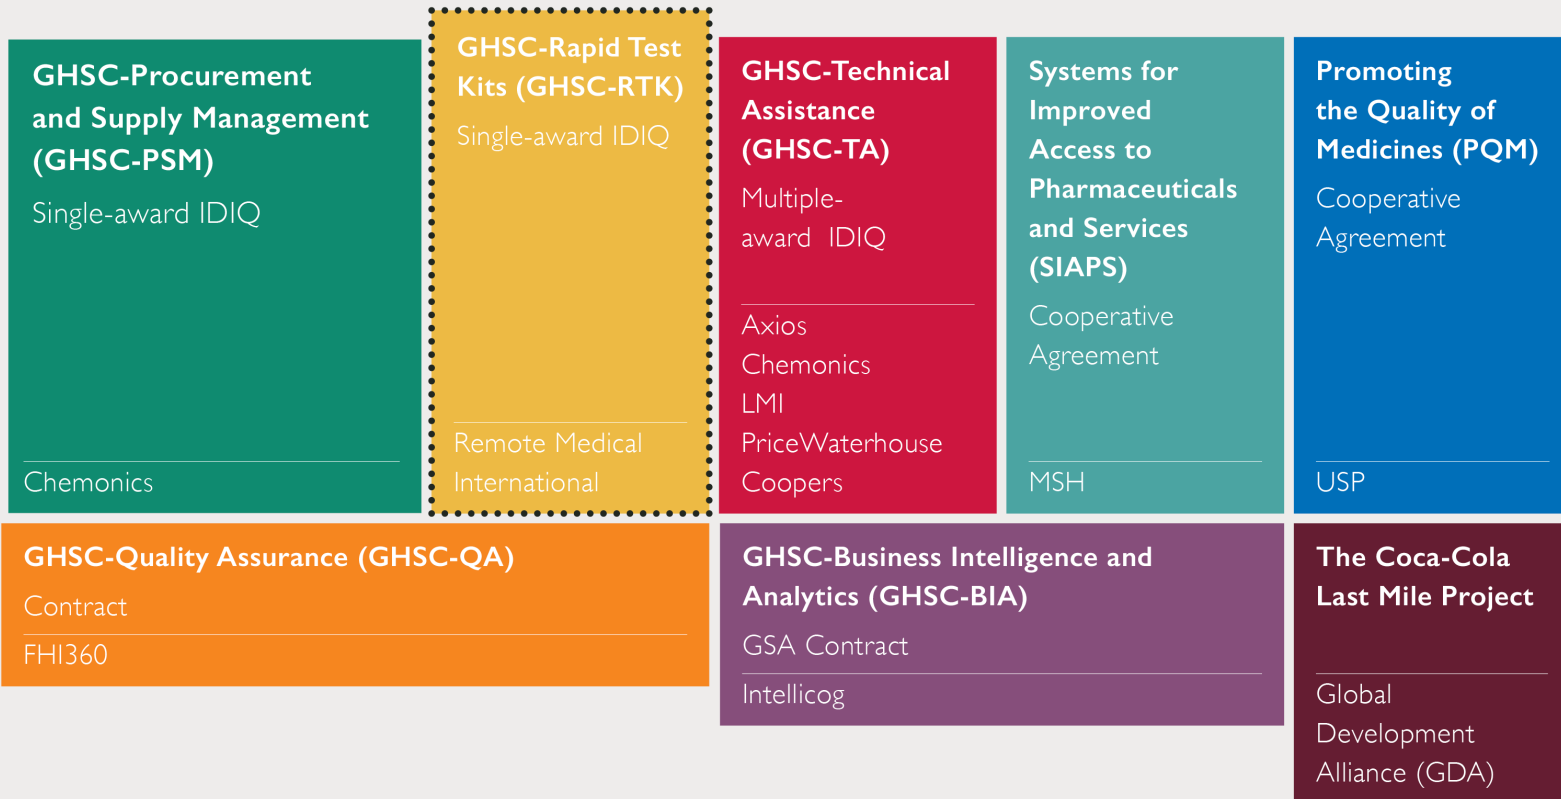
GHSC-Procurement and Supply Management (GHSC-PSM)

Single-award IDIQ

Chemonics

GHSC-Rapid Test Kits (GHSC-RTK)

Single-award IDIQ

Remote Medical International

GHSC-Technical Assistance (GHSC-TA)

Multiple-award IDIQ

Axios
Chemonics
LMI
PriceWaterhouse Coopers

Systems for Improved Access to Pharmaceuticals and Services (SIAPS)

Cooperative Agreement

MSH

Promoting the Quality of Medicines (PQM)

Cooperative Agreement

USP

GHSC-Quality Assurance (GHSC-QA)

Contract

FHI360

GHSC-Business Intelligence and Analytics (GHSC-BIA)

GSA Contract

Intellicog

The Coca-Cola Last Mile Project

Global Development Alliance (GDA)